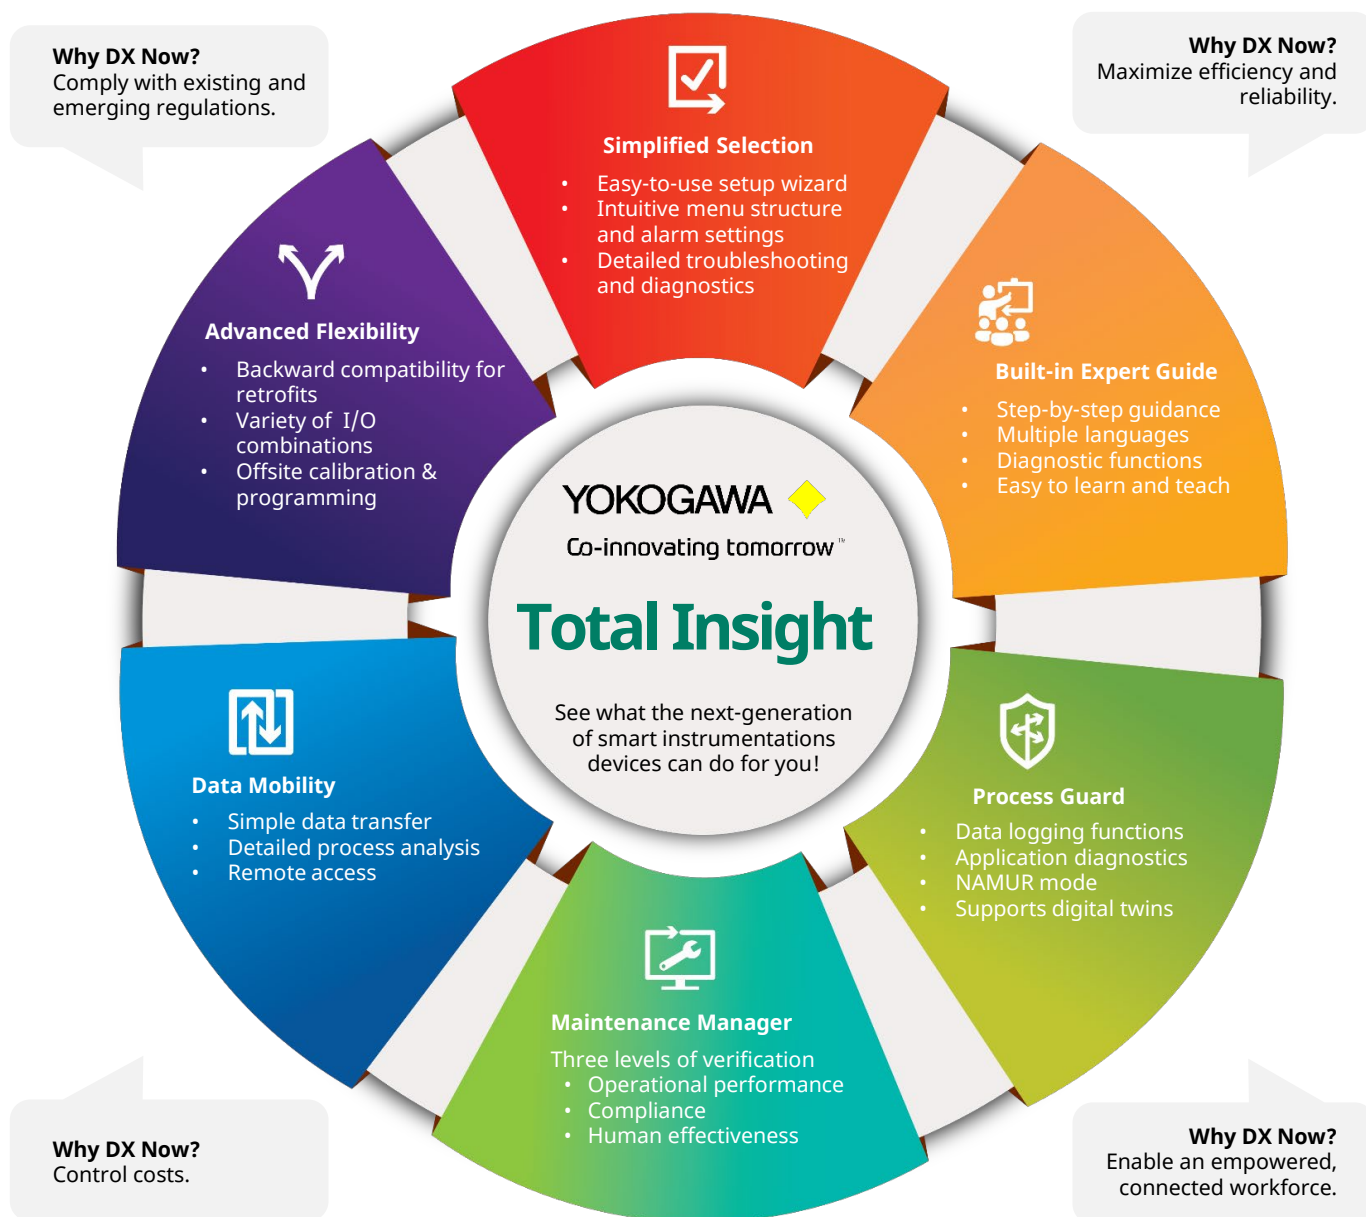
Why DX Now?
Comply with existing and emerging regulations.

Why DX Now?
Maximize efficiency and reliability.

Simplified Selection
- Easy-to-use setup wizard
- Intuitive menu structure and alarm settings
- Detailed troubleshooting and diagnostics

Advanced Flexibility
- Backward compatibility for retrofits
- Variety of I/O combinations
- Offsite calibration & programming

Built-in Expert Guide
- Step-by-step guidance
- Multiple languages
- Diagnostic functions
- Easy to learn and teach

YOKOGAWA
Co-innovating tomorrow™

Total Insight

See what the next-generation of smart instrumentations devices can do for you!

Data Mobility
- Simple data transfer
- Detailed process analysis
- Remote access

Process Guard
- Data logging functions
- Application diagnostics
- NAMUR mode
- Supports digital twins

Maintenance Manager
Three levels of verification
- Operational performance
- Compliance
- Human effectiveness

Why DX Now?
Control costs.

Why DX Now?
Enable an empowered, connected workforce.